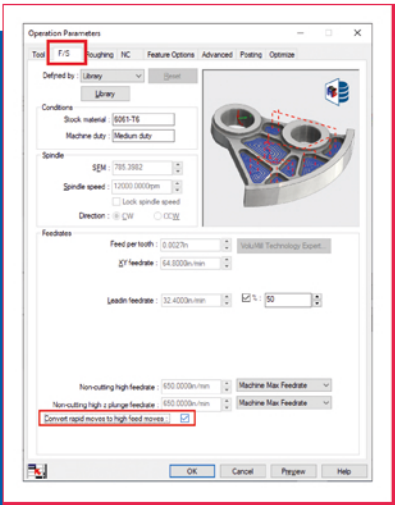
Operation Parameters

Tool F/S Roughing NC Feature Options Advanced Posting Optimize

Defined by : Library Reset

Library

Conditions

Stock material : 6061-T6

Machine duty : Medium duty

Spindle

SFM : 785.3982

Spindle speed : 12000.0000rpm

Lock spindle speed

Direction : CW CCW

Feedrates

Feed per tooth : 0.0027in

VoluMill Technology Expert...

XY feedrate : 64.8000in/min

Leadin feedrate : 32.4000in/min

% : 50

Non-cutting high feedrate : 650.0000in/min

Machine Max Feedrate

Non-cutting high z plunge feedrate : 650.0000in/min

Machine Max Feedrate

Convert rapid moves to high feed moves :

OK Cancel Preview Help